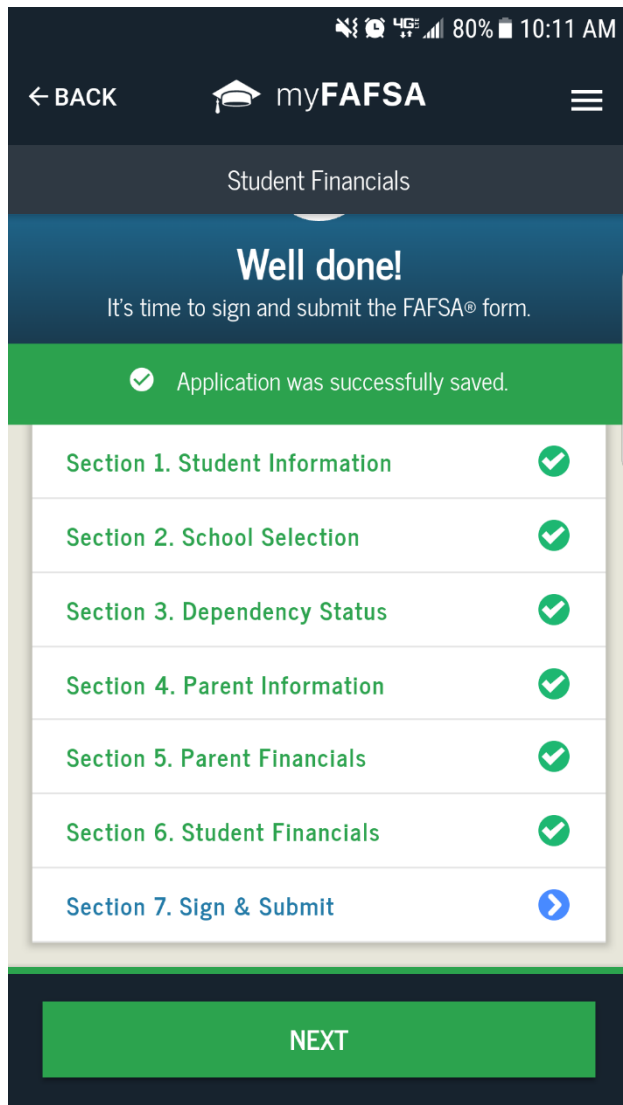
4G 80% 10:11 AM

← BACK myFAFSA

Student Financials

Well done!

It's time to sign and submit the FAFSA® form.

Application was successfully saved.

Section 1. Student Information

Section 2. School Selection

Section 3. Dependency Status

Section 4. Parent Information

Section 5. Parent Financials

Section 6. Student Financials

Section 7. Sign & Submit

NEXT